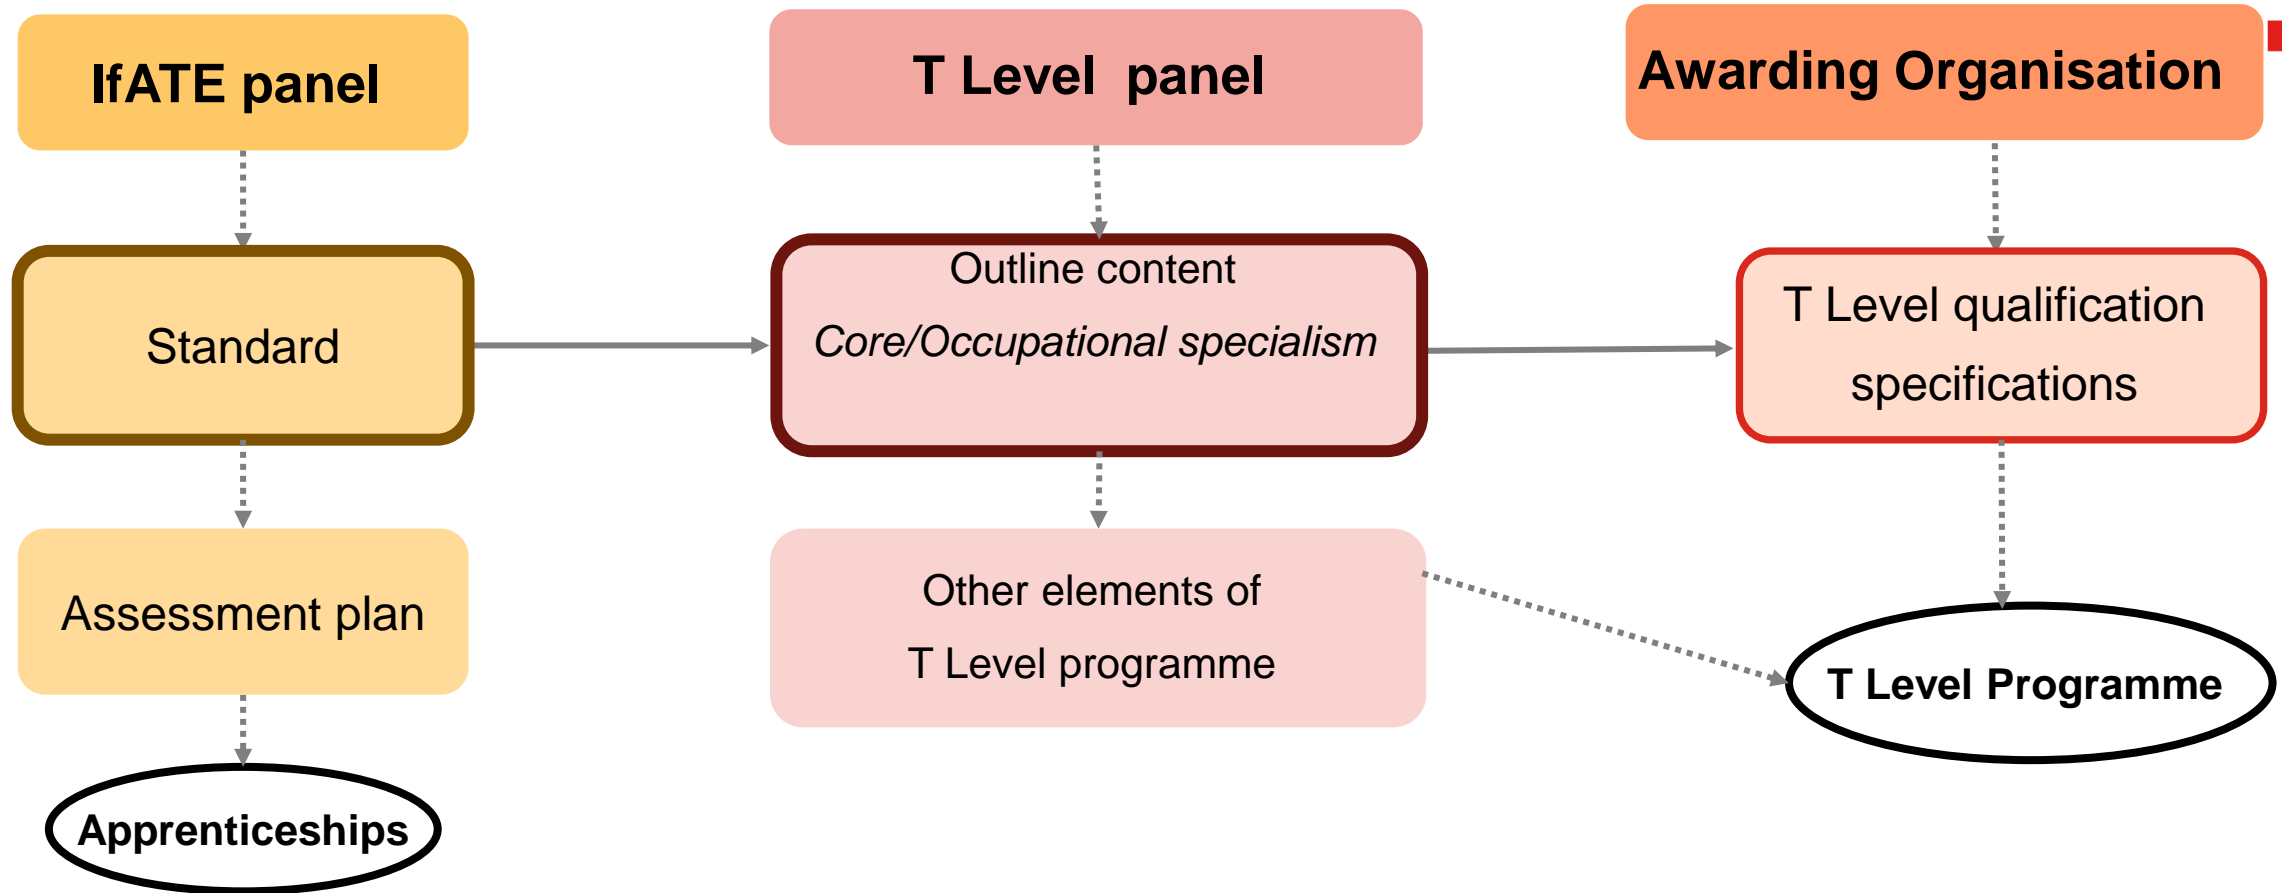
IfATE panel

T Level panel

Awarding Organisation

Standard

Outline content

Core/Occupational specialism

T Level qualification specifications

Assessment plan

Other elements of T Level programme

T Level Programme

Apprenticeships